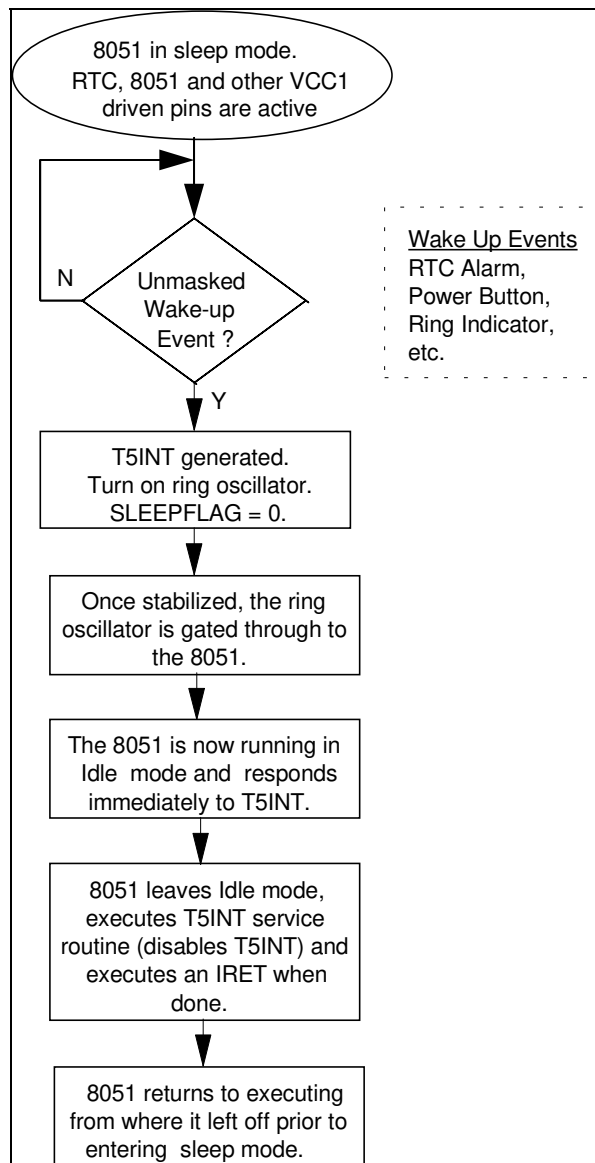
8051 in sleep mode. RTC, 8051 and other VCC1 driven pins are active

N

Unmasked Wake-up Event ?

Y

Wake Up Events
RTC Alarm,
Power Button,
Ring Indicator,
etc.

T5INT generated. Turn on ring oscillator. SLEEPFLAG = 0.

Once stabilized, the ring oscillator is gated through to the 8051.

The 8051 is now running in Idle mode and responds immediately to T5INT.

8051 leaves Idle mode, executes T5INT service routine (disables T5INT) and executes an IRET when done.

8051 returns to executing from where it left off prior to entering sleep mode.